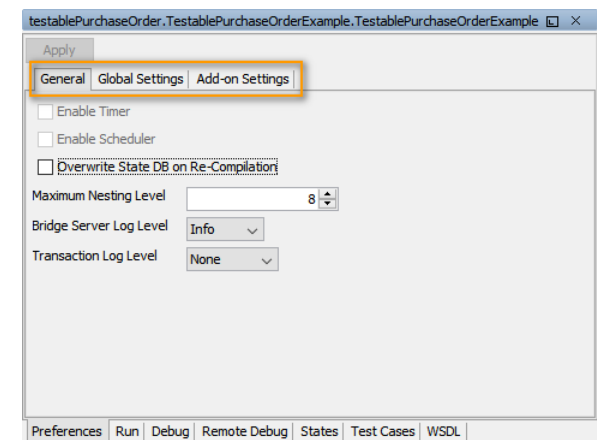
testablePurchaseOrder.TestablePurchaseOrderExample.TestablePurchaseOrderExample

Apply

General | Global Settings | Add-on Settings

Enable Timer

Enable Scheduler

Overwrite State DB on Re-Compilation

Maximum Nesting Level 8

Bridge Server Log Level Info

Transaction Log Level None

Preferences | Run | Debug | Remote Debug | States | Test Cases | WSDL